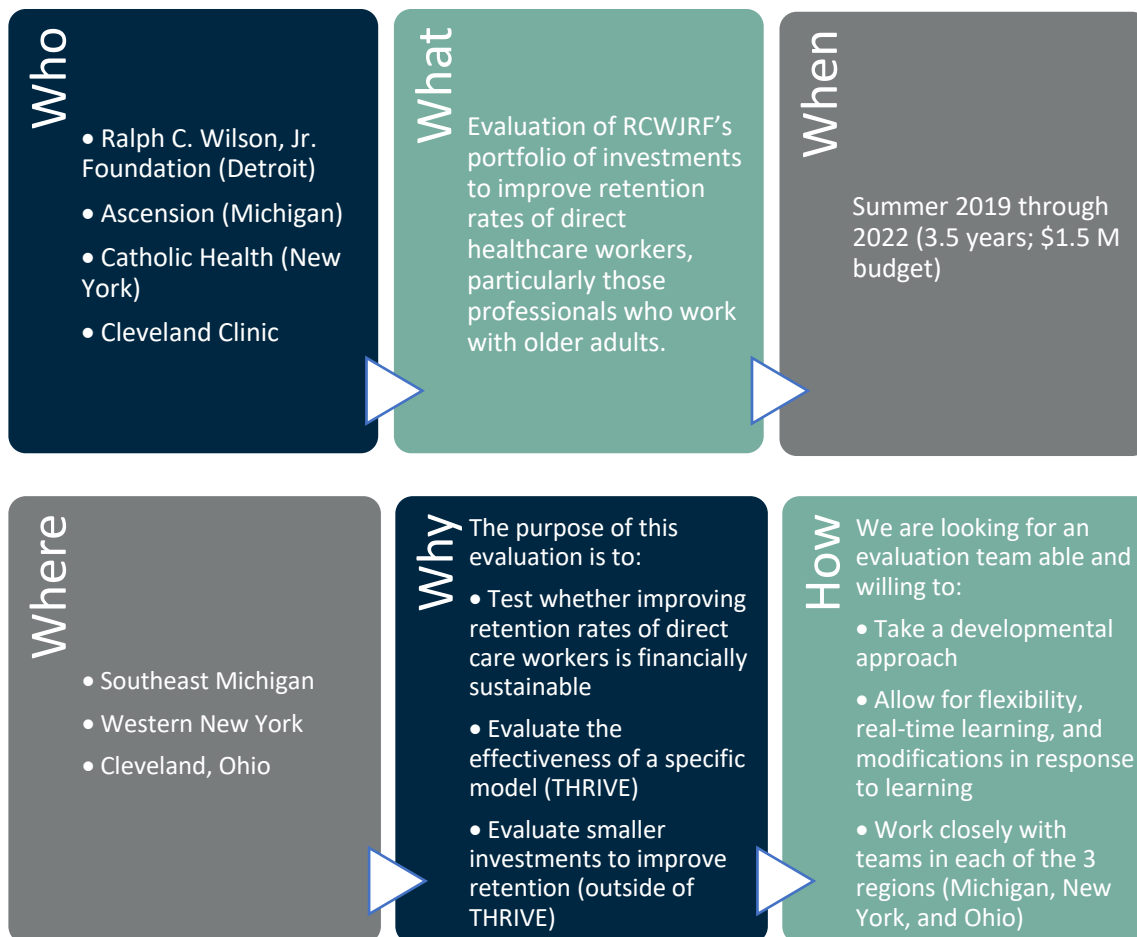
Who

• Ralph C. Wilson, Jr. Foundation (Detroit)

• Ascension (Michigan)

• Catholic Health (New York)

• Cleveland Clinic

What

Evaluation of RCWJRF's portfolio of investments to improve retention rates of direct healthcare workers, particularly those professionals who work with older adults.

When

Summer 2019 through 2022 (3.5 years; $1.5 M budget)

Where

• Southeast Michigan

• Western New York

• Cleveland, Ohio

Why

The purpose of this evaluation is to:

• Test whether improving retention rates of direct care workers is financially sustainable

• Evaluate the effectiveness of a specific model (THRIVE)

• Evaluate smaller investments to improve retention (outside of THRIVE)

How

We are looking for an evaluation team able and willing to:

• Take a developmental approach

• Allow for flexibility, real-time learning, and modifications in response to learning

• Work closely with teams in each of the 3 regions (Michigan, New York, and Ohio)